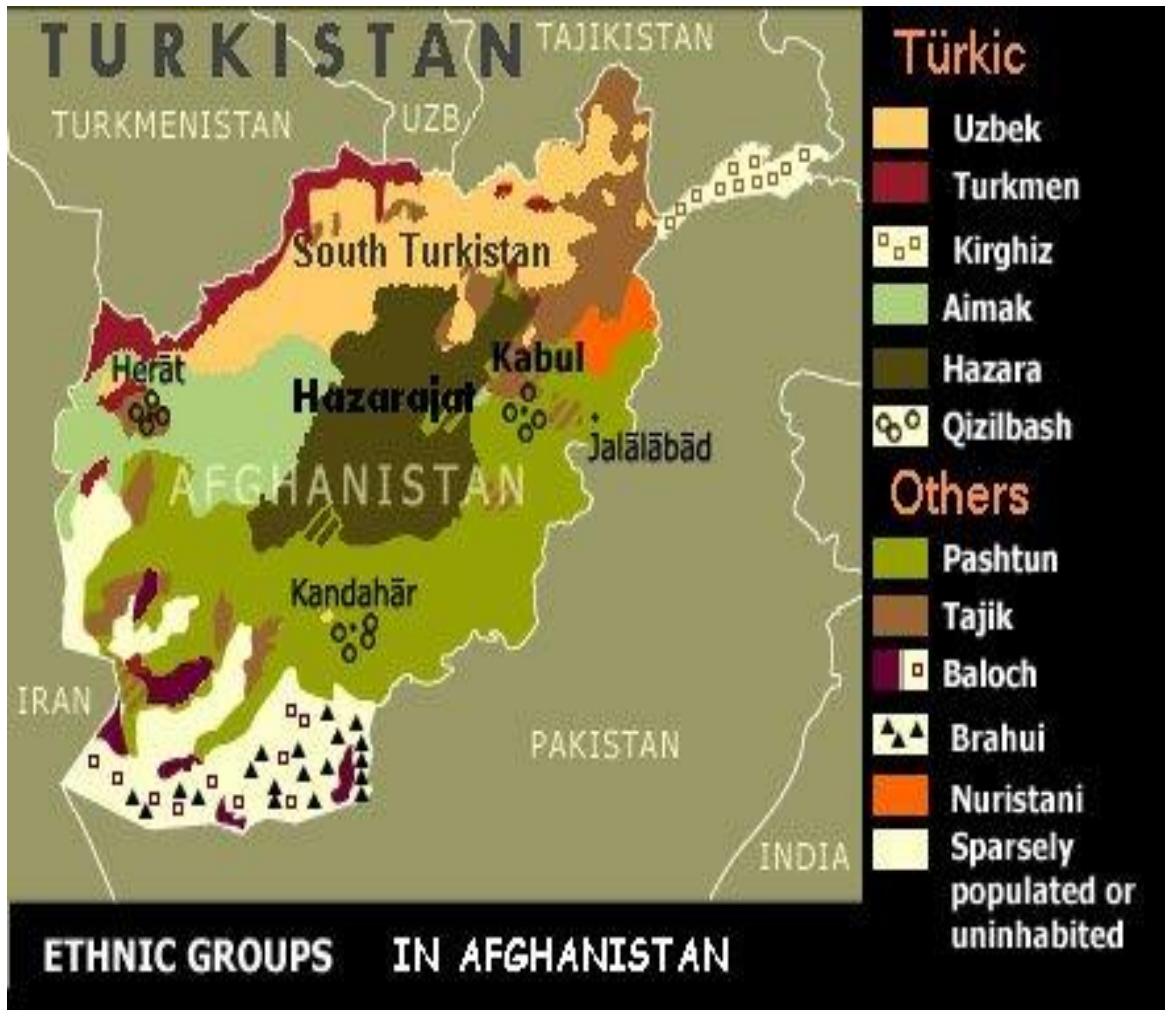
TURKISTAN
TAJIKISTAN
TURKMENISTAN
UZB
South Turkistan
Herāt
Kabul
Hazarajat
Jalālābād
AFGHANISTAN
Kandahār
IRAN
PAKISTAN
INDIA

Türkic
Uzbek
Turkmen
Kirghiz
Aimak
Hazara
Qizilbash
Others
Pashtun
Tajik
Baloch
Brahui
Nuristani
Sparsely populated or uninhabited

ETHNIC GROUPS IN AFGHANISTAN